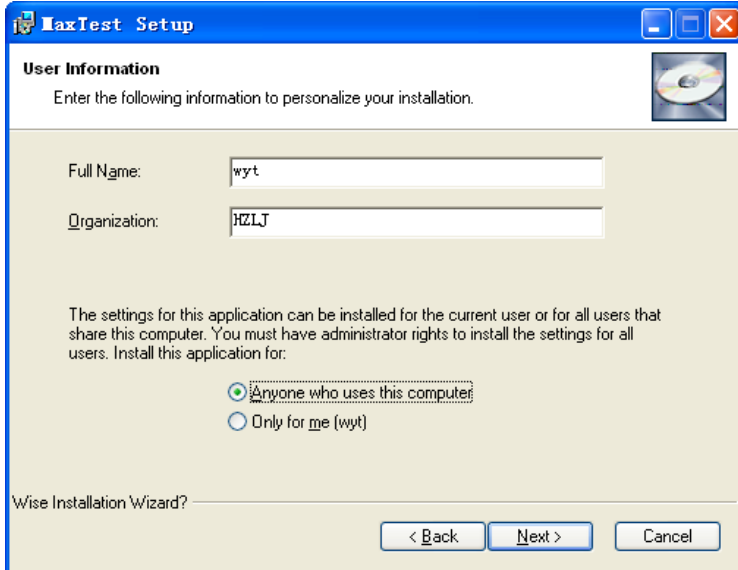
MaxTest Setup

User Information

Enter the following information to personalize your installation.

Full Name: wyt

Organization: HZLJ

The settings for this application can be installed for the current user or for all users that share this computer. You must have administrator rights to install the settings for all users. Install this application for:

Anyone who uses this computer

Only for me (wyt)

Wise Installation Wizard?

< Back

Next >

Cancel